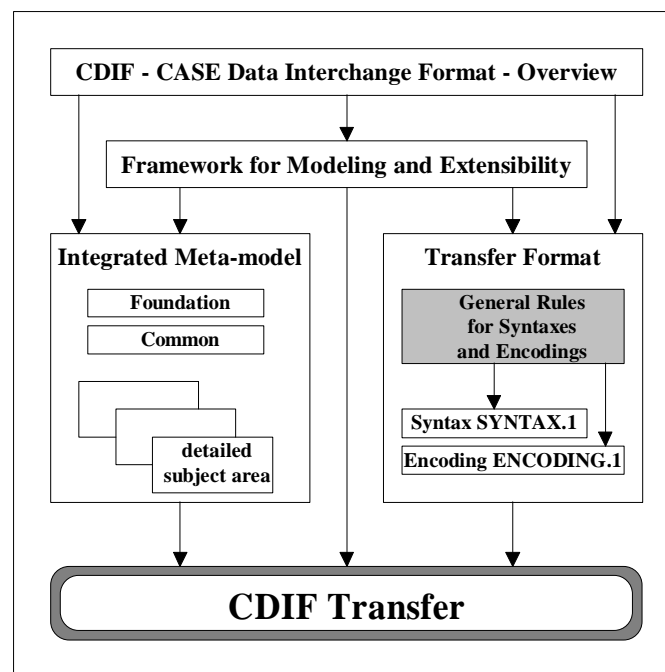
CDIF - CASE Data Interchange Format - Overview

Framework for Modeling and Extensibility

Integrated Meta-model

Foundation

Common

detailed subject area

Transfer Format

General Rules for Syntaxes and Encodings

Syntax SYNTAX.1

Encoding ENCODING.1

CDIF Transfer